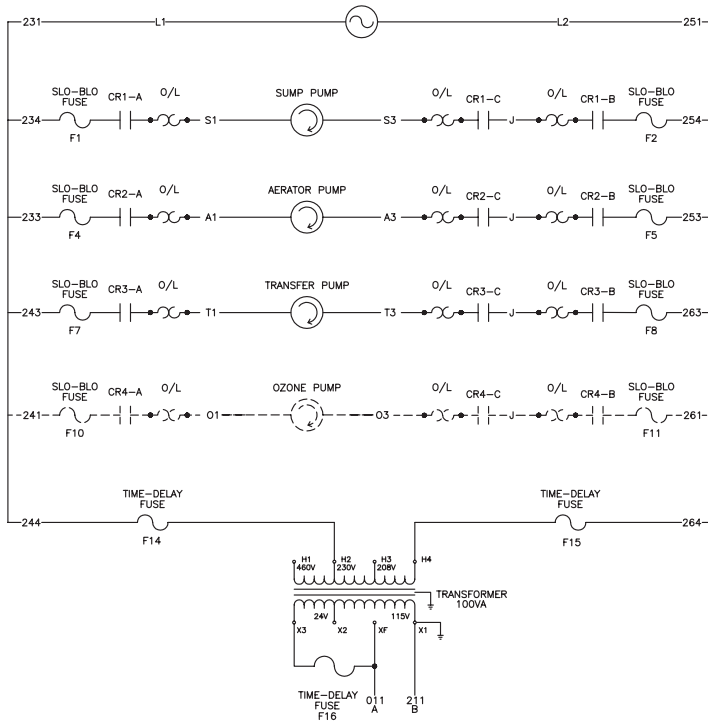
231 L1 L2 251

SLO-BLO FUSE F1 CR1-A O/L S1 SUMP PUMP S3 O/L CR1-C J O/L CR1-B SLO-BLO FUSE F2
234 254

SLO-BLO FUSE F4 CR2-A O/L A1 AERATOR PUMP A3 O/L CR2-C J O/L CR2-B SLO-BLO FUSE F5
233 253

SLO-BLO FUSE F7 CR3-A O/L T1 TRANSFER PUMP T3 O/L CR3-C J O/L CR3-B SLO-BLO FUSE F8
243 263

SLO-BLO FUSE F10 CR4-A O/L O1 OZONE PUMP O3 O/L CR4-C J O/L CR4-B SLO-BLO FUSE F11
241 261

TIME-DELAY FUSE F14
244
TIME-DELAY FUSE F15
264

H1 460V H2 230V H3 208V H4
TRANSFORMER 100VA
24V 115V
X3 X2 XF X1

TIME-DELAY FUSE F16
011 A
211 B